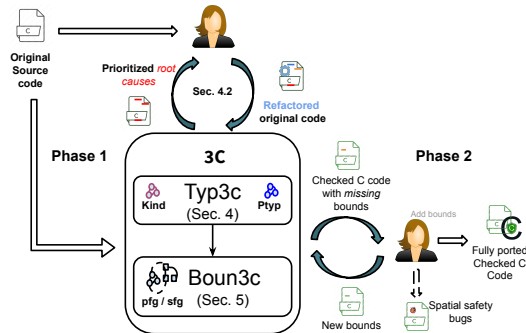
C

Original Source code

Prioritized root causes

Sec. 4.2

Refactored original code

Phase 1

3C

Typ3c

Kind

Ptyp

(Sec. 4)

Boun3c

pfg / sfg

(Sec. 5)

Checked C code with missing bounds

Phase 2

Add bounds

Fully ported Checked C Code

Spatial safety bugs

New bounds